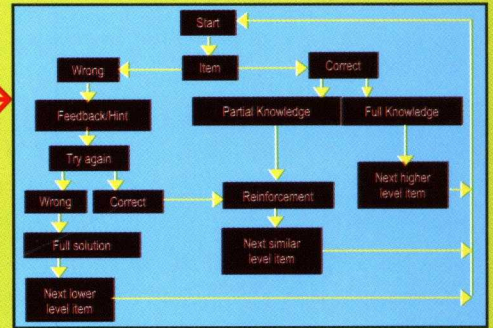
Start

Item

Wrong

Correct

Feedback/Hint

Partial Knowledge

Full Knowledge

Try again

Next higher level item

Wrong

Correct

Reinforcement

Full solution

Next similar level item

Next lower level item